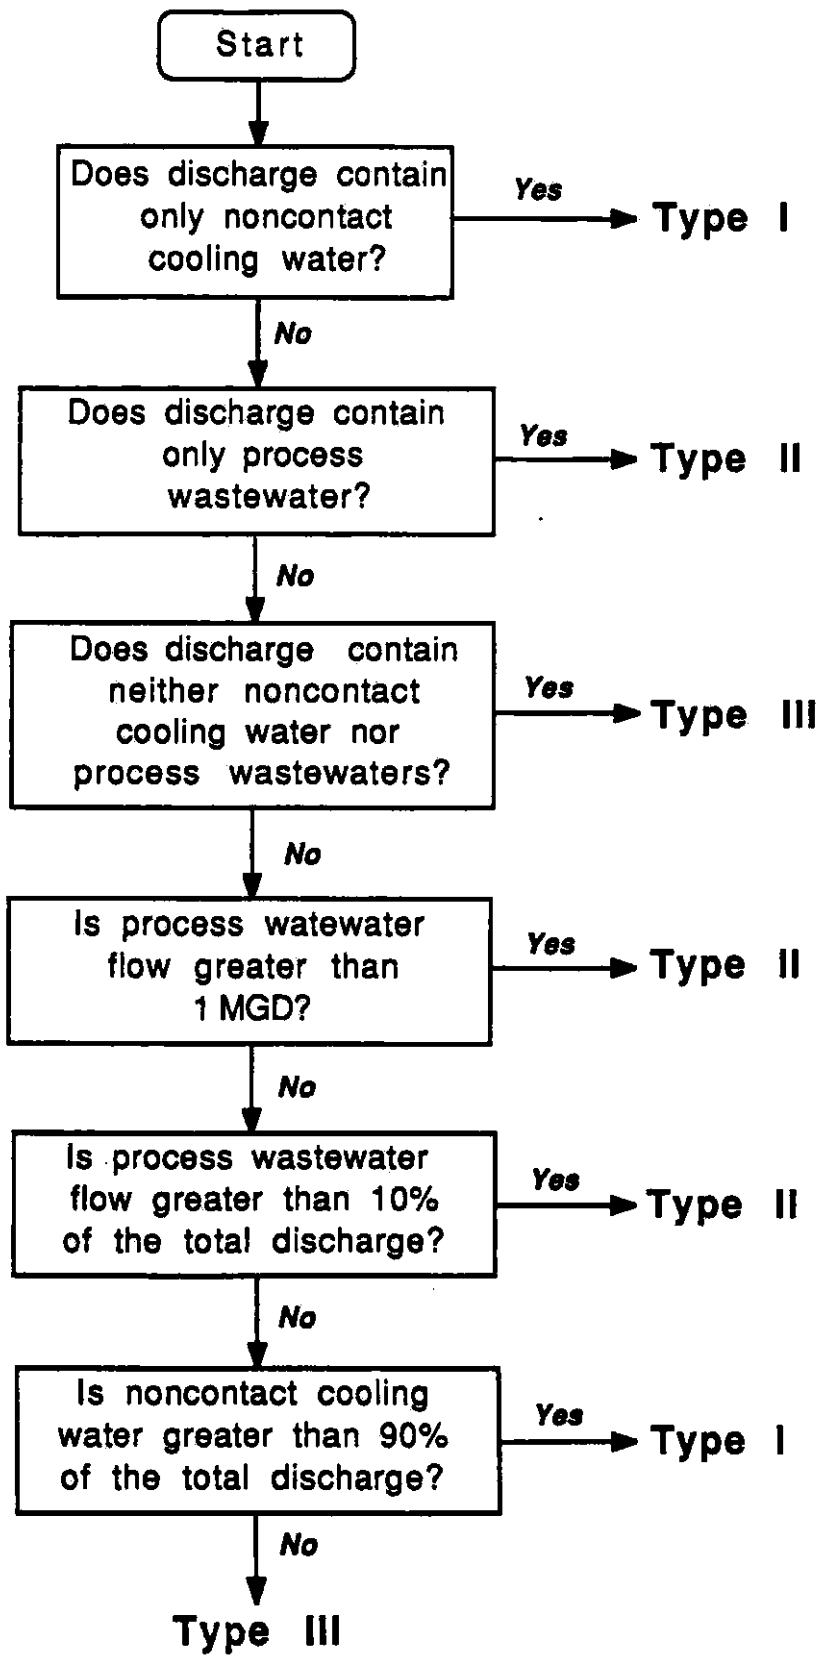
Start

Does discharge contain only noncontact cooling water?

Yes

Type I

No

Does discharge contain only process wastewater?

Yes

Type II

No

Does discharge contain neither noncontact cooling water nor process wastewaters?

Yes

Type III

No

Is process watewater flow greater than 1 MGD?

Yes

Type II

No

Is process wastewater flow greater than 10% of the total discharge?

Yes

Type II

No

Is noncontact cooling water greater than 90% of the total discharge?

Yes

Type I

No

Type III